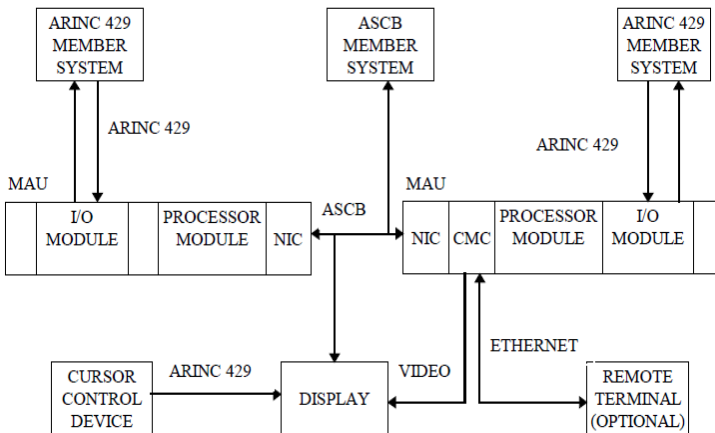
ARINC 429 MEMBER SYSTEM

ASCB MEMBER SYSTEM

ARINC 429 MEMBER SYSTEM

ARINC 429

ARINC 429

MAU

I/O MODULE

PROCESSOR MODULE

NIC

ASCB

MAU

NIC

CMC

PROCESSOR MODULE

I/O MODULE

ETHERNET

CURSOR CONTROL DEVICE

ARINC 429

DISPLAY

VIDEO

REMOTE TERMINAL (OPTIONAL)